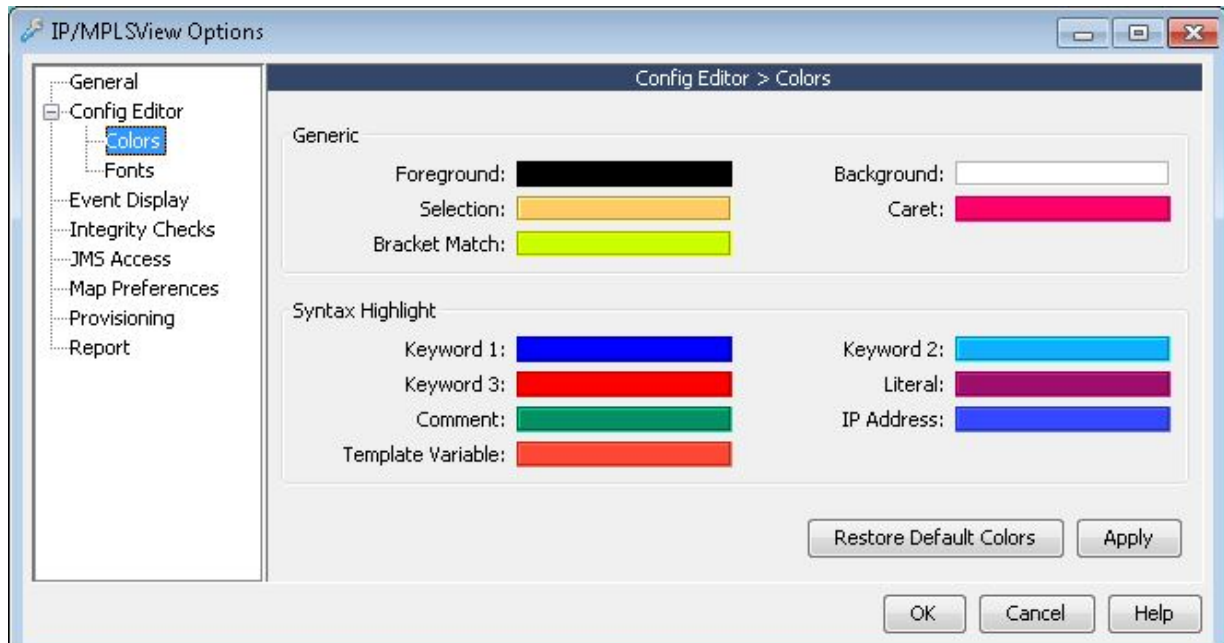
IP/MPLSView Options

General
Config Editor
Colors
Fonts
Event Display
Integrity Checks
JMS Access
Map Preferences
Provisioning
Report

Config Editor > Colors

Generic

Foreground:
Background:
Selection:
Caret:
Bracket Match:

Syntax Highlight

Keyword 1:
Keyword 2:
Keyword 3:
Literal:
Comment:
IP Address:
Template Variable:

Restore Default Colors
Apply

OK
Cancel
Help